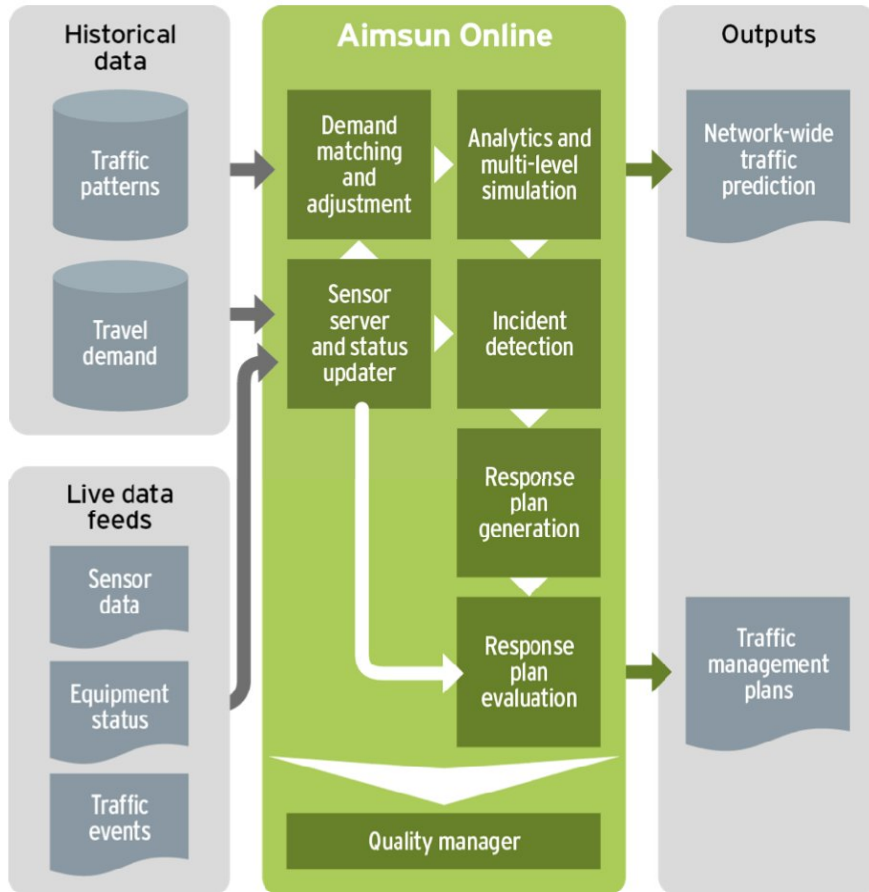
Historical data

Traffic patterns

Travel demand

Live data feeds

Sensor data

Equipment status

Traffic events

Aimsun Online

Demand matching and adjustment

Analytics and multi-level simulation

Sensor server and status updater

Incident detection

Response plan generation

Response plan evaluation

Quality manager

Outputs

Network-wide traffic prediction

Traffic management plans